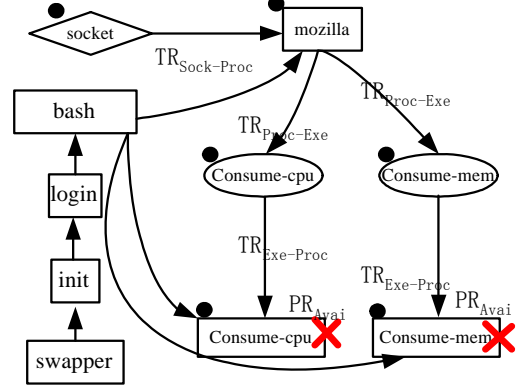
socket

mozilla

$TR_{Sock-Proc}$

bash

$TR_{Proc-Exe}$

$TR_{Proc-Exe}$

login

Consume-cpu

Consume-mem

$TR_{Exe-Proc}$

init

$TR_{Exe-Proc}$

$PR_{Avai}$

$PR_{Avai}$

Consume-cpu

Consume-mem

swapper